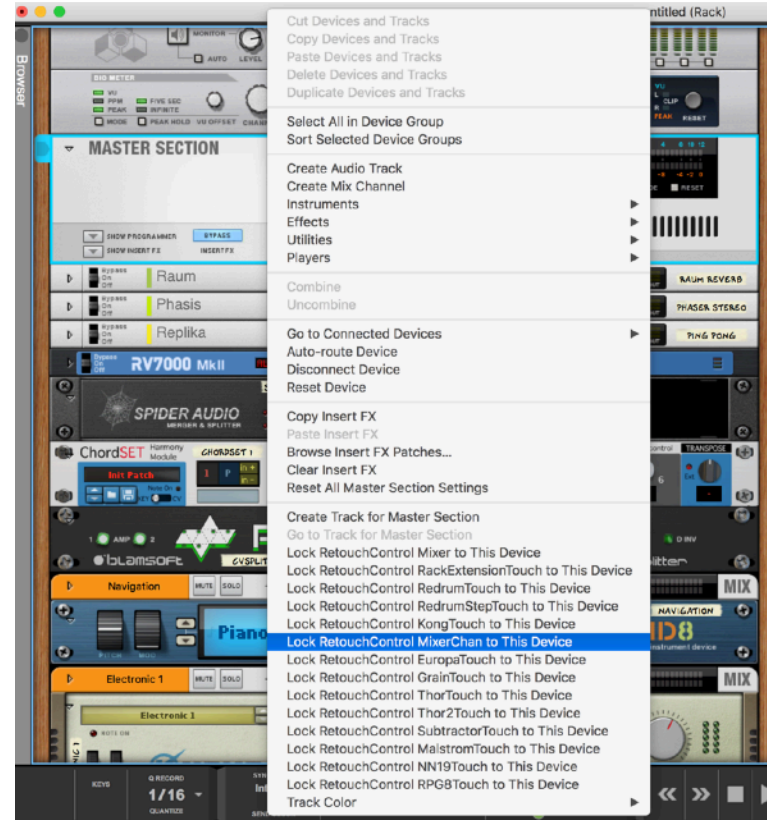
ntitled (Rack)

Browser

MONITOR
AUTO LEVEL

BIG METER
VU
PPM
PEAK
FIVE SEC
INFINITE
MODE PEAK HOLD VU OFFSET

MASTER SECTION
SHOW PROGRAMMER
SHOW INSERT FX
BYPASS
INSERT FX

Raum
Phasis
Replika
RV7000 MkII

SPIDER AUDIO
MERGER & SPLITTER

ChordSET Harmony Module
CHORDSET 1
Init Patch

blamsoft
CVSPLIT

Navigation
MUTE SOLO
Piano

Electronic 1
MUTE SOLO
Electronic 1

KEYS
Q RECORD
1/16
QUANTIZE

CLIP
RESET
RESET
RAUM REVERB
PHASER STEREO
PING PONG
TRANSPOSE
D INV
MIX
NAVIGATION
ID8
MIX

Cut Devices and Tracks
Copy Devices and Tracks
Paste Devices and Tracks
Delete Devices and Tracks
Duplicate Devices and Tracks

Select All in Device Group
Sort Selected Device Groups

Create Audio Track
Create Mix Channel
Instruments
Effects
Utilities
Players

Combine
Uncombine

Go to Connected Devices
Auto-route Device
Disconnect Device
Reset Device

Copy Insert FX
Paste Insert FX
Browse Insert FX Patches...
Clear Insert FX
Reset All Master Section Settings

Create Track for Master Section
Go to Track for Master Section
Lock RetouchControl Mixer to This Device
Lock RetouchControl RackExtensionTouch to This Device
Lock RetouchControl RedrumTouch to This Device
Lock RetouchControl RedrumStepTouch to This Device
Lock RetouchControl KongTouch to This Device
Lock RetouchControl MixerChan to This Device
Lock RetouchControl EuropaTouch to This Device
Lock RetouchControl GrainTouch to This Device
Lock RetouchControl ThorTouch to This Device
Lock RetouchControl Thor2Touch to This Device
Lock RetouchControl SubtractorTouch to This Device
Lock RetouchControl MalstromTouch to This Device
Lock RetouchControl NN19Touch to This Device
Lock RetouchControl RPG8Touch to This Device
Track Color